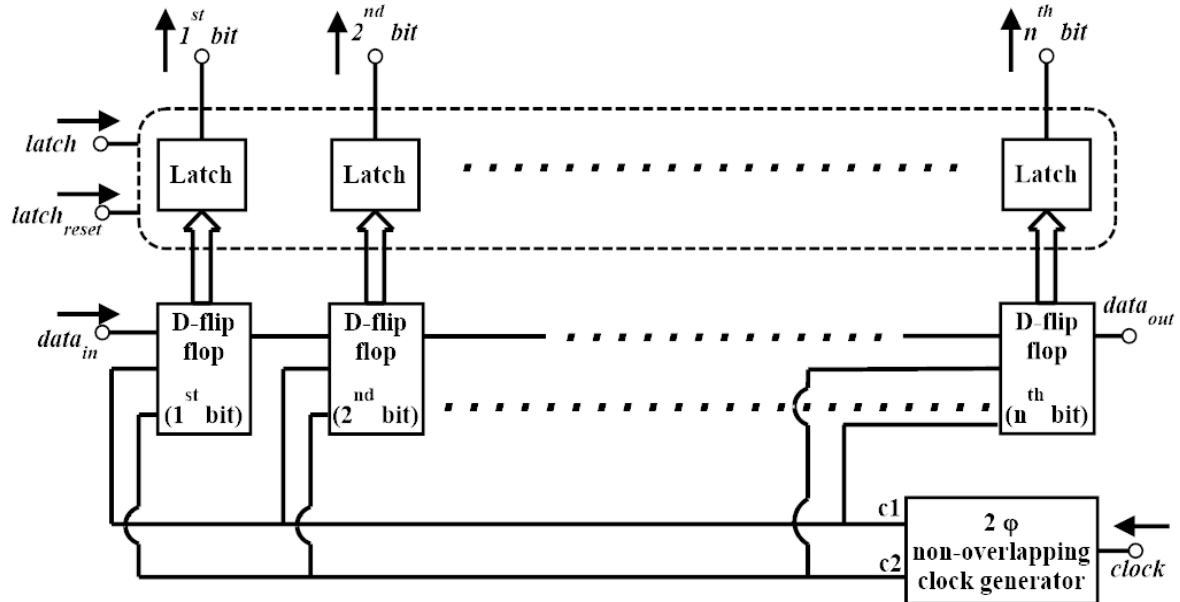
$1^{st}$ bit
$2^{nd}$ bit
$n^{th}$ bit

latch
$latch_{reset}$

Latch
Latch
Latch

$data_{in}$
D-flip flop ($1^{st}$ bit)
D-flip flop ($2^{nd}$ bit)
D-flip flop ($n^{th}$ bit)
$data_{out}$

c1
c2
2 φ non-overlapping clock generator
clock